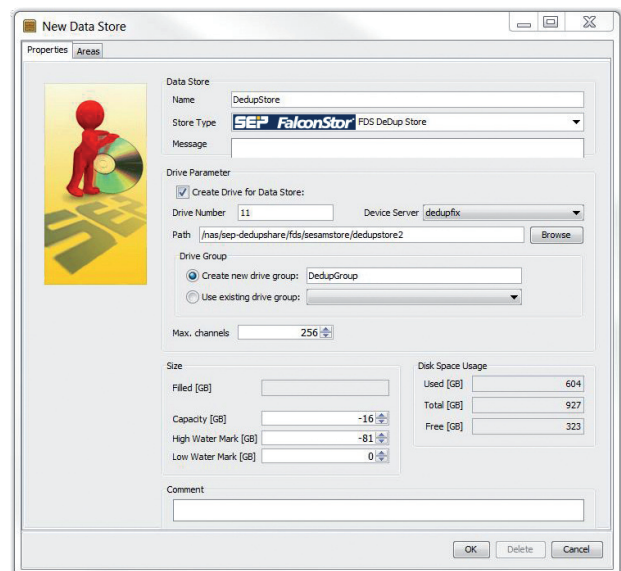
New Data Store

Properties Areas

Data Store
Name DedupStore
Store Type SEP FalconStor FDS DeDup Store
Message

Drive Parameter
Create Drive for Data Store:
Drive Number 11
Device Server dedupfix
Path /nas/sep-dedupshare/fds/sesamstore/dedupstore2
Browse
Drive Group
Create new drive group: DedupGroup
Use existing drive group:
Max. channels 256

Size
Filled [GB]
Capacity [GB] -16
High Water Mark [GB] -81
Low Water Mark [GB] 0

Disk Space Usage
Used [GB] 604
Total [GB] 927
Free [GB] 323

Comment

OK Delete Cancel